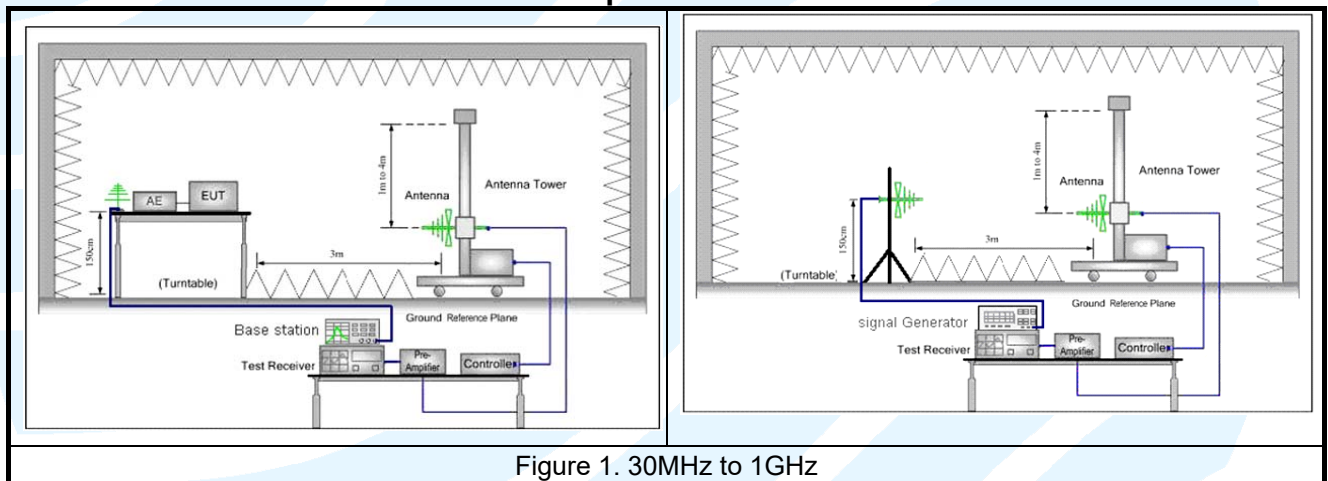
1m to 4m

Antenna

Antenna Tower

AE

EUT

150cm

3m

(Turntable)

Ground Reference Plane

Base station

Test Receiver

Pre-Amplifier

Controller

1m to 4m

Antenna

Antenna Tower

150cm

3m

(Turntable)

Ground Reference Plane

signal Generator

Test Receiver

Pre-Amplifier

Controller

Figure 1. 30MHz to 1GHz